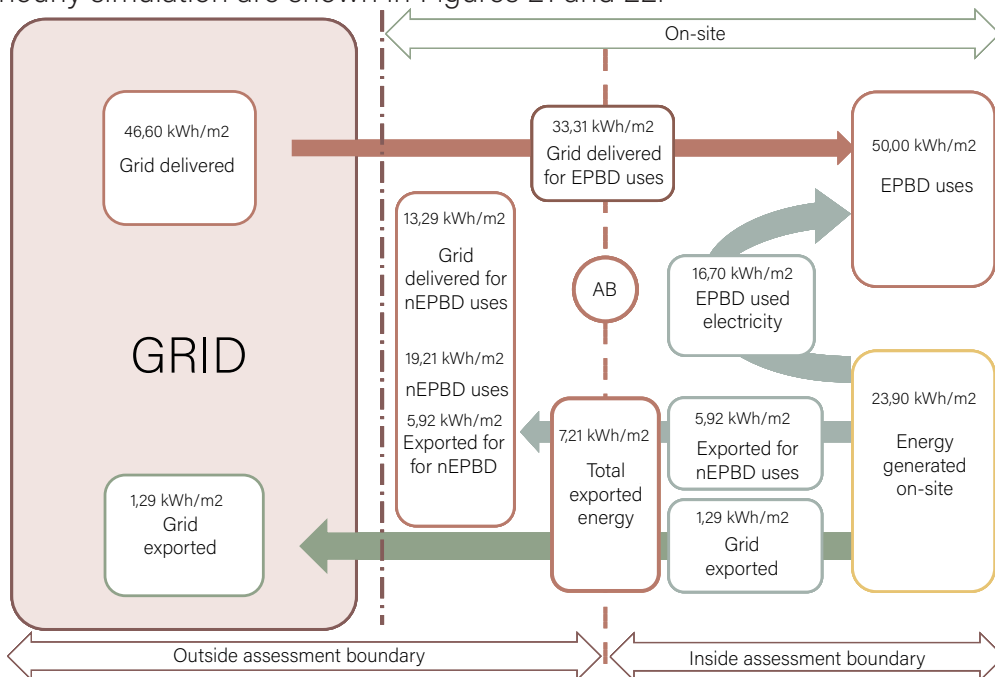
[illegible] simulation are shown in Figures 21 and 22.

On-site

46,60 kWh/m2
Grid delivered

33,31 kWh/m2
Grid delivered for EPBD uses

50,00 kWh/m2
EPBD uses

13,29 kWh/m2
Grid delivered for nEPBD uses

19,21 kWh/m2
nEPBD uses

5,92 kWh/m2
Exported for for nEPBD

AB

16,70 kWh/m2
EPBD used electricity

GRID

23,90 kWh/m2
Energy generated on-site

7,21 kWh/m2
Total exported energy

5,92 kWh/m2
Exported for nEPBD uses

1,29 kWh/m2
Grid exported

1,29 kWh/m2
Grid exported

Outside assessment boundary

Inside assessment boundary